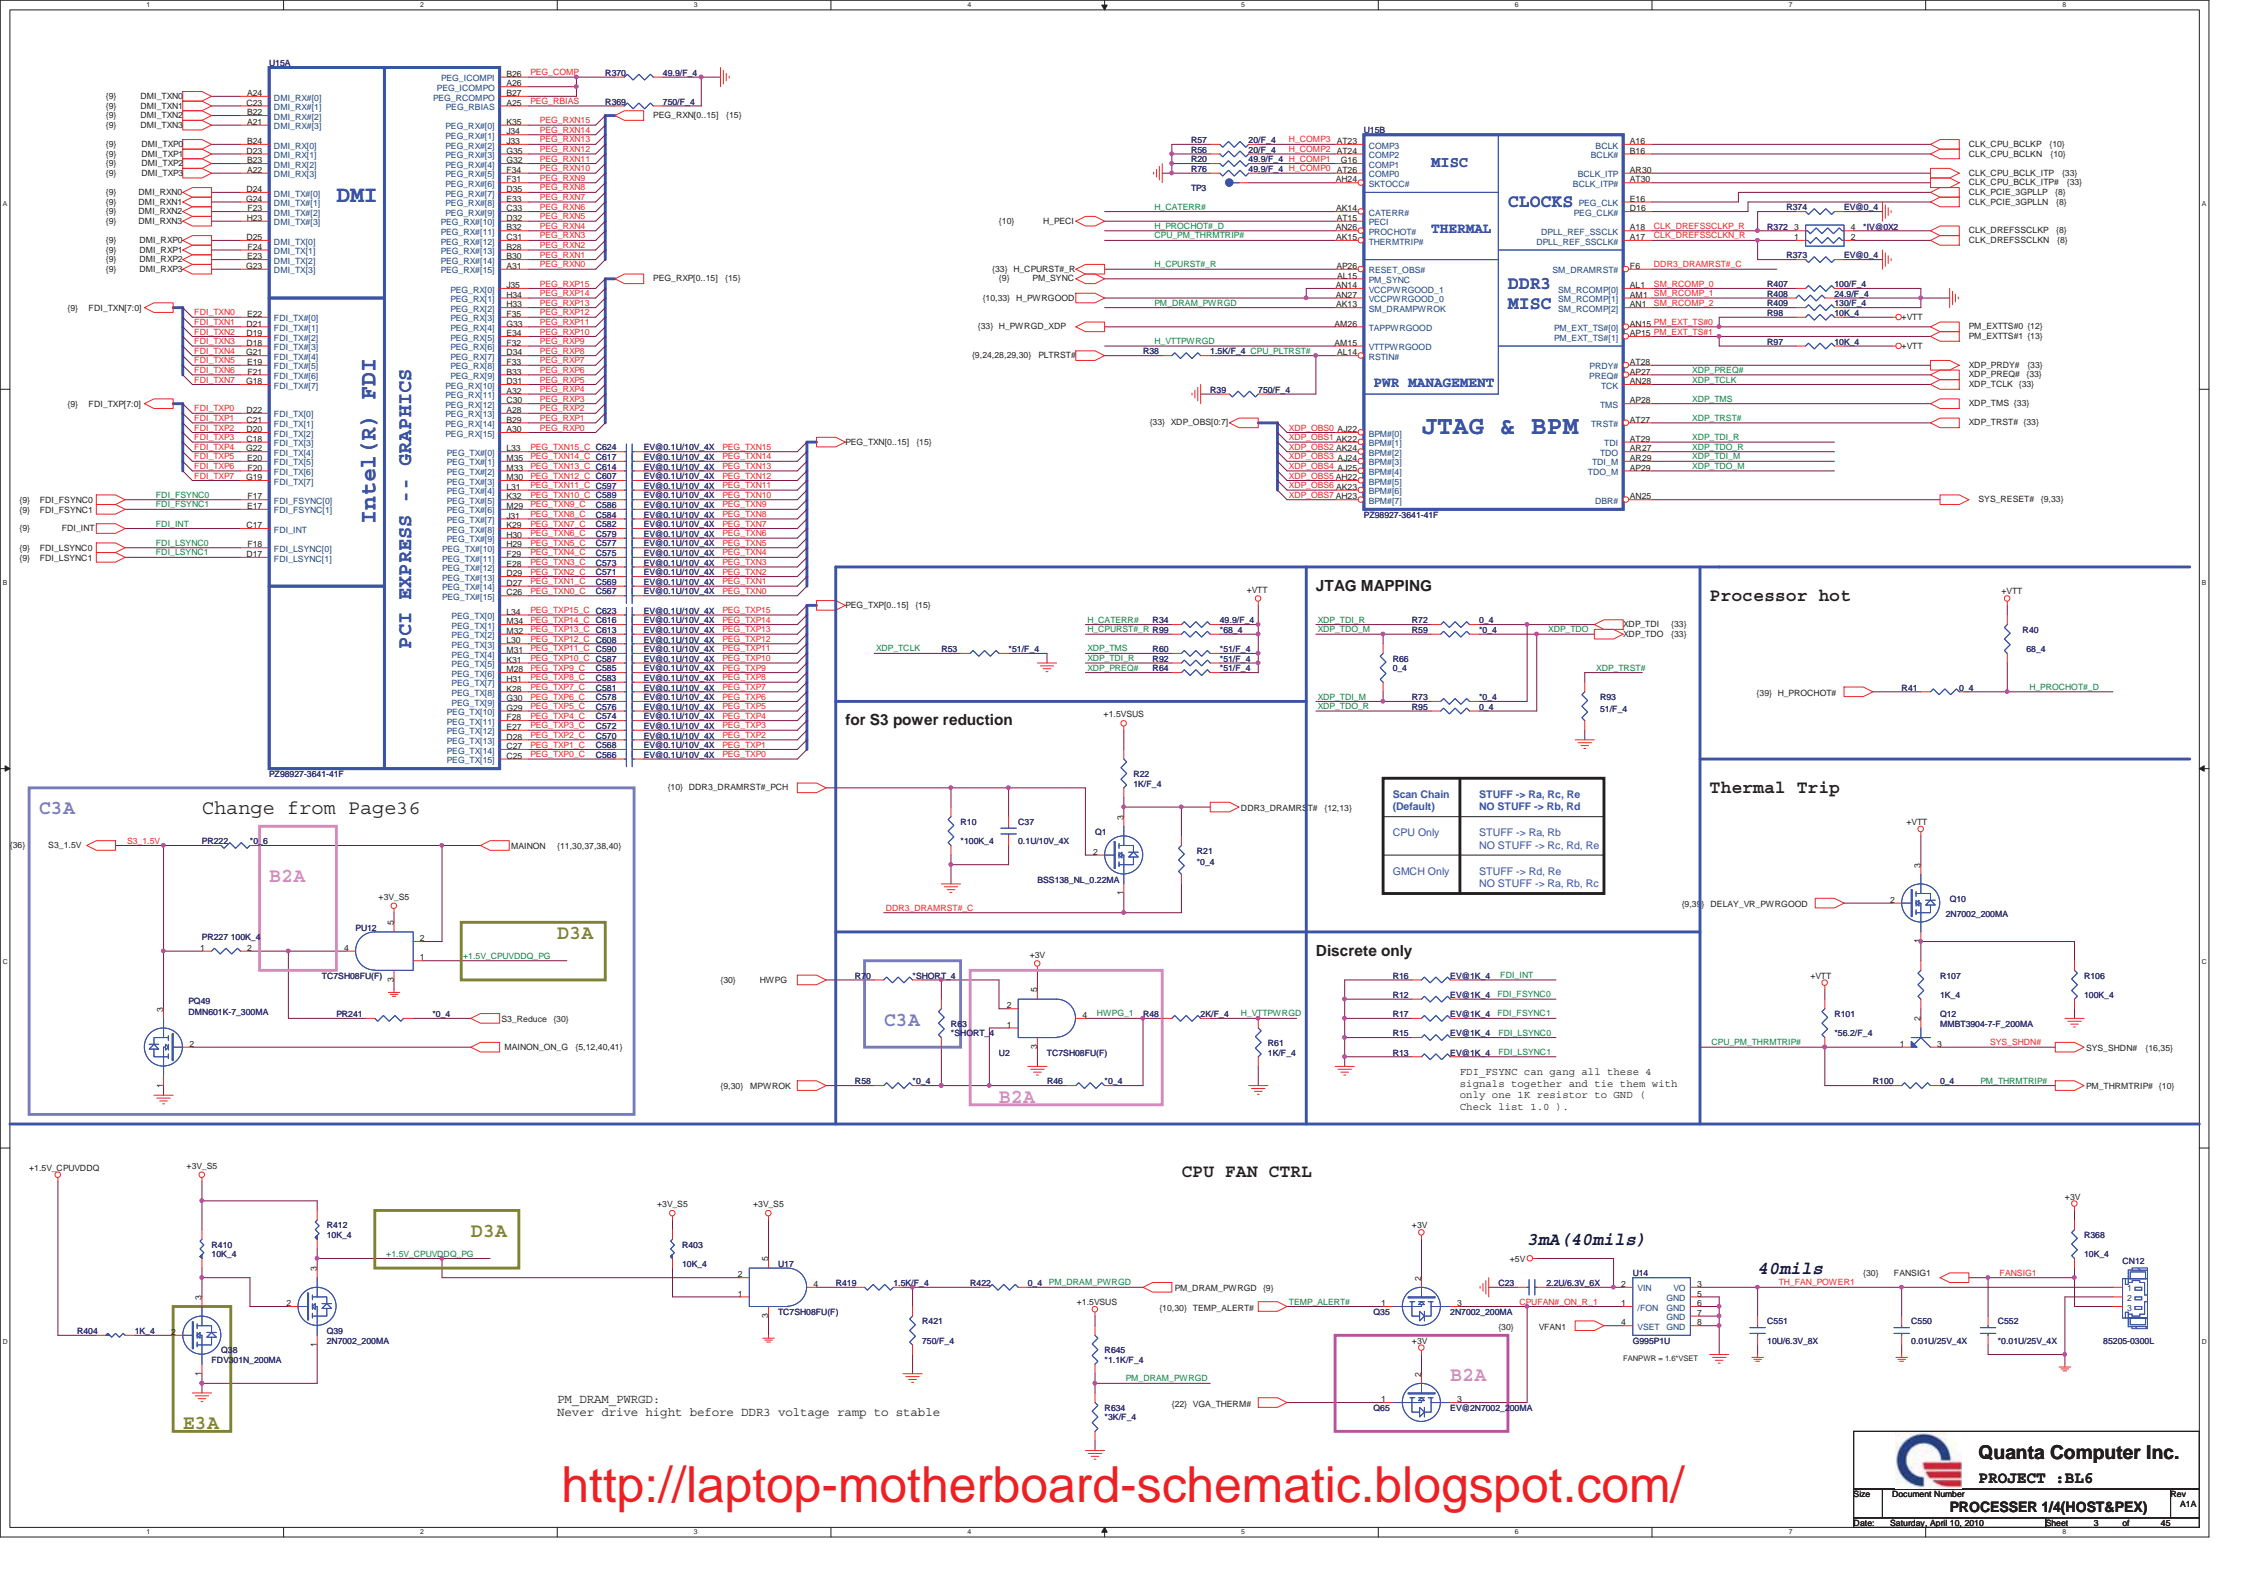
DMI

Intel(R) FDI

PCI EXPRESS -- GRAPHICS

U15A

PZ98927-3641-41F

MISC

THERMAL

CLOCKS

DDR3 MISC

PWR MANAGEMENT

JTAG & BPM

U15B

PZ98927-3641-41F

JTAG MAPPING

Processor hot

Thermal Trip

for S3 power reduction

Discrete only

C3A Change from Page36

B2A

D3A

C3A

B2A

| Scan Chain (Default) | STUFF -> Ra, Rc, Re NO STUFF -> Rb, Rd |
|---|---|
| CPU Only | STUFF -> Ra, Rb NO STUFF -> Rc, Rd, Re |
| GMCH Only | STUFF -> Rd, Re NO STUFF -> Ra, Rb, Rc |

FDI_FSYNC can gang all these 4 signals together and tie them with only one 1K resistor to GND ( Check list 1.0 ).

CPU FAN CTRL

D3A

E3A

B2A

3mA(40mils)

40mils

PM_DRAM_PWRGD: Never drive hight before DDR3 voltage ramp to stable

http://laptop-motherboard-schematic.blogspot.com/

Quanta Computer Inc.

PROJECT : BL6

PROCESSER 1/4(HOST&PEX)

Date: Saturday, April 10, 2010 Sheet 3 of 45